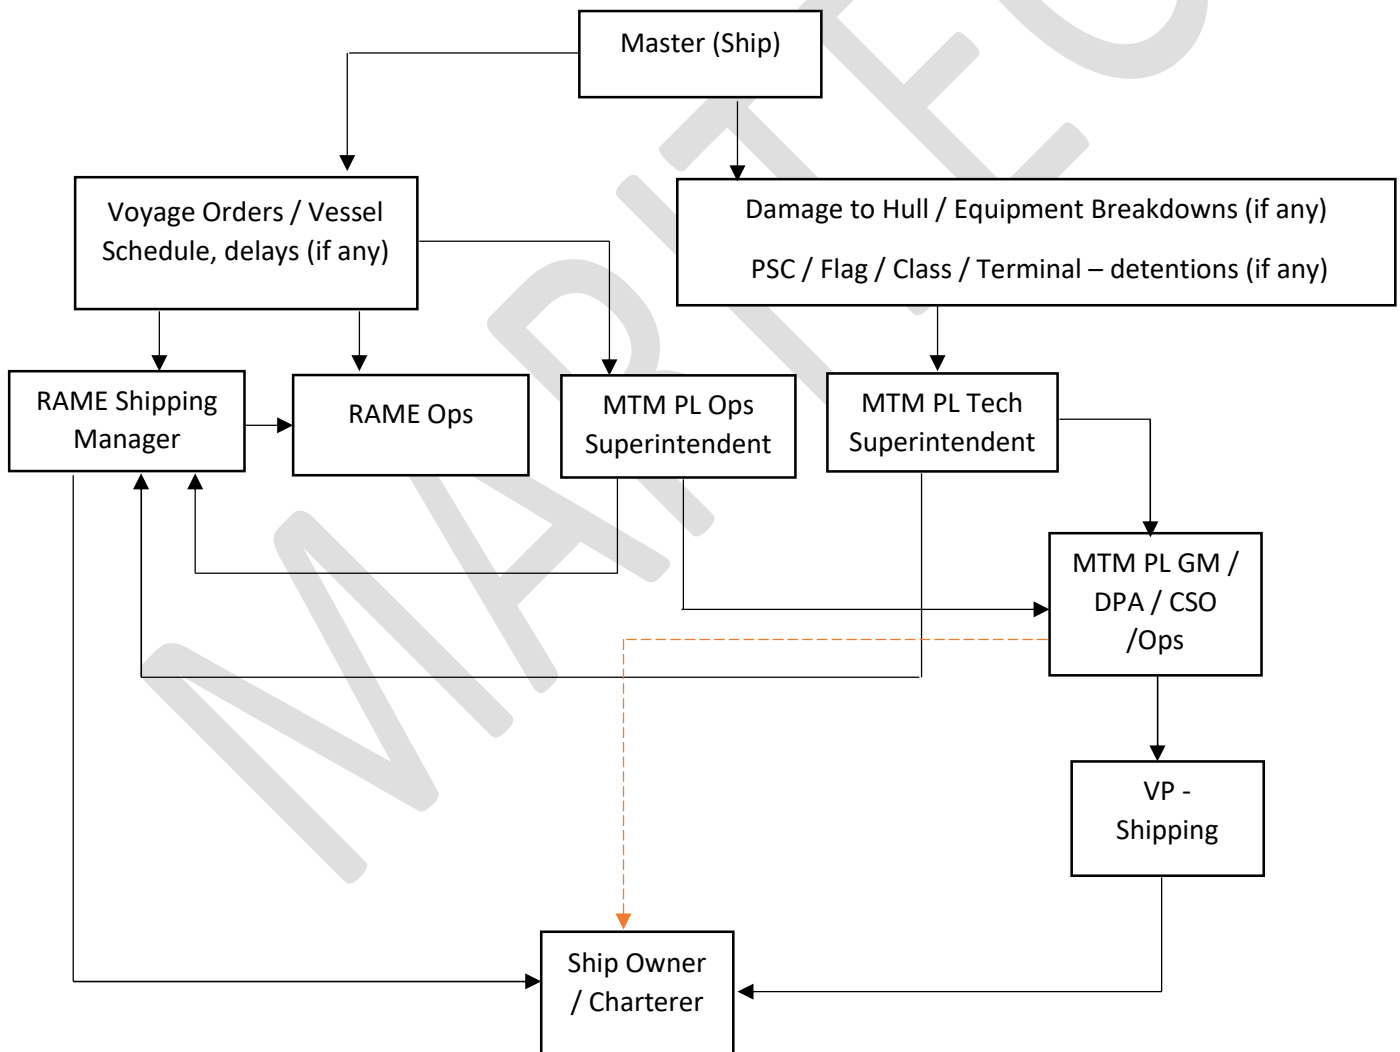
Master (Ship)

Voyage Orders / Vessel Schedule, delays (if any)

Damage to Hull / Equipment Breakdowns (if any)

PSC / Flag / Class / Terminal – detentions (if any)

RAME Shipping Manager

RAME Ops

MTM PL Ops Superintendent

MTM PL Tech Superintendent

MTM PL GM / DPA / CSO /Ops

VP - Shipping

Ship Owner / Charterer

MARITEC